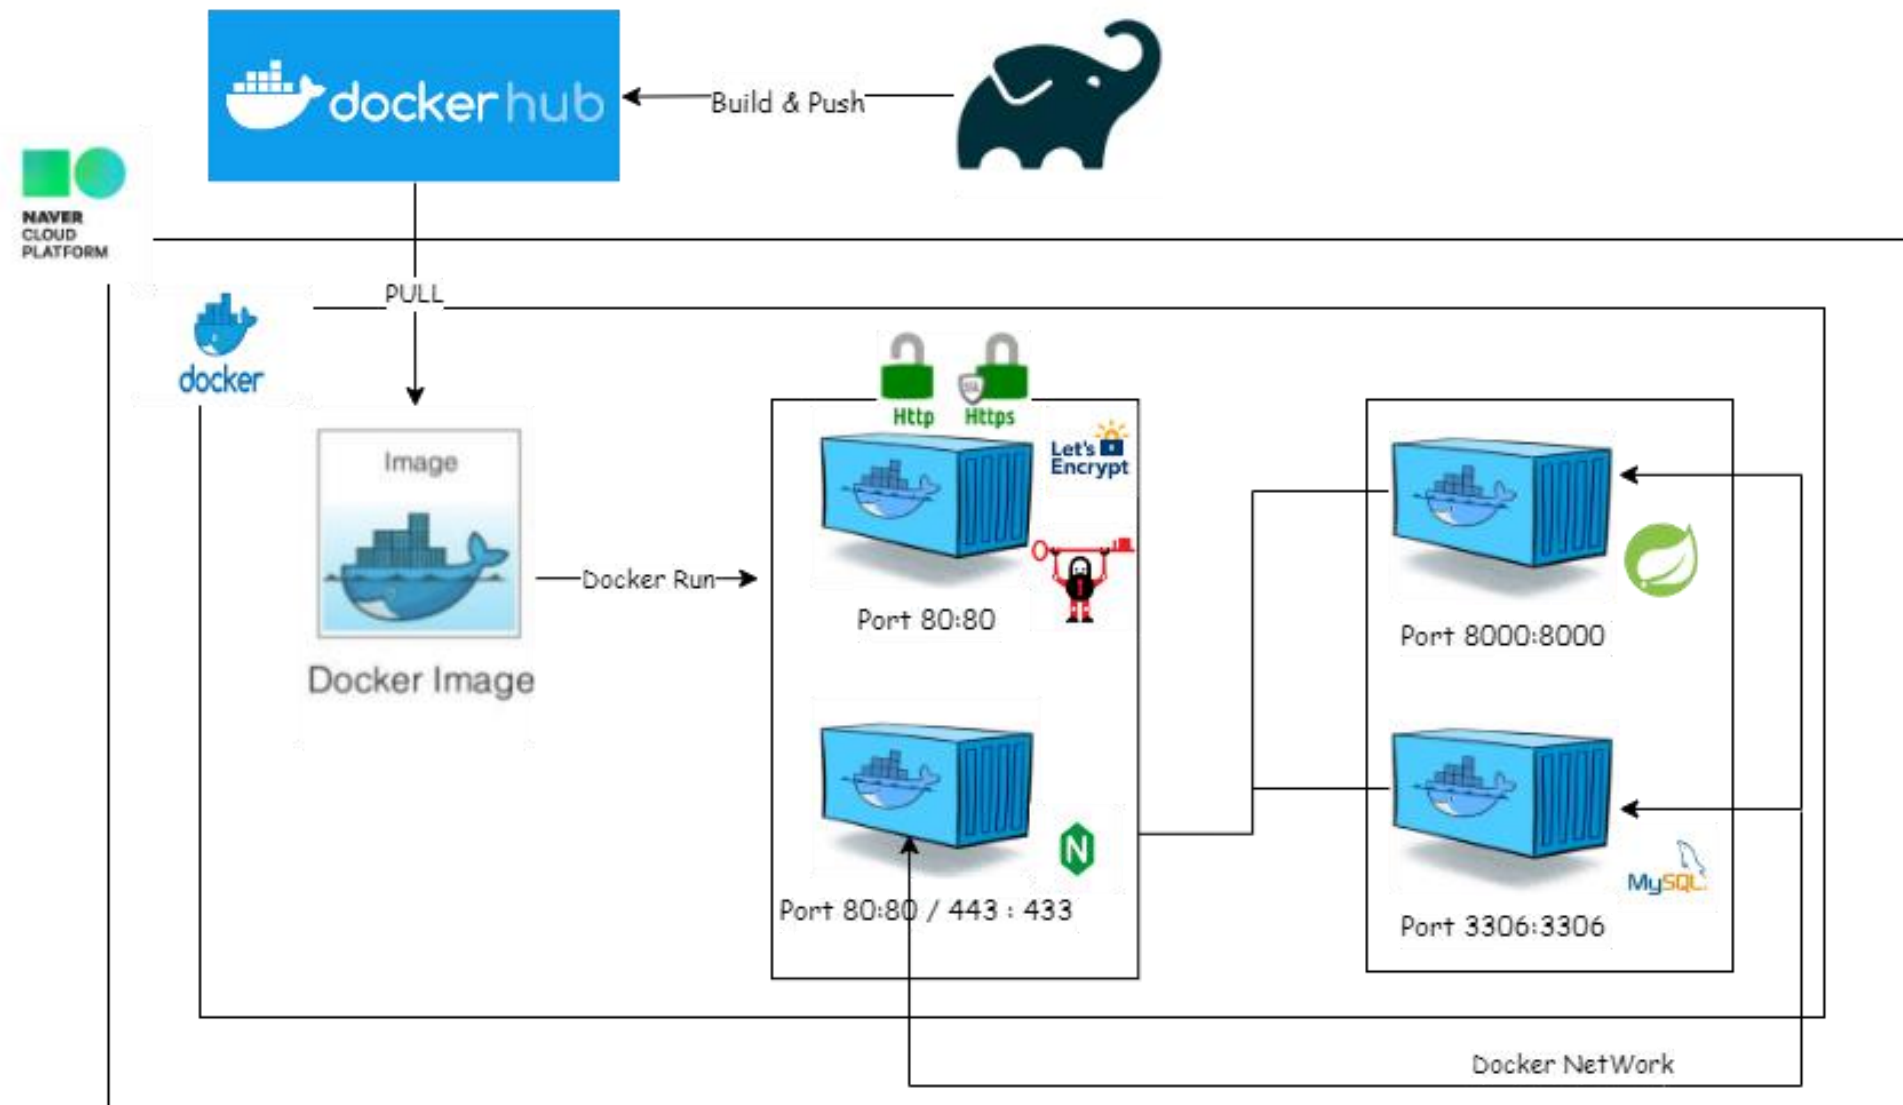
docker hub

Build & Push

NAVER CLOUD PLATFORM

PULL

docker

Image

Docker Image

Docker Run

Http

Https

Let's Encrypt

Port 80:80

N

Port 80:80 / 443 : 433

Port 8000:8000

MySQL

Port 3306:3306

Docker NetWork